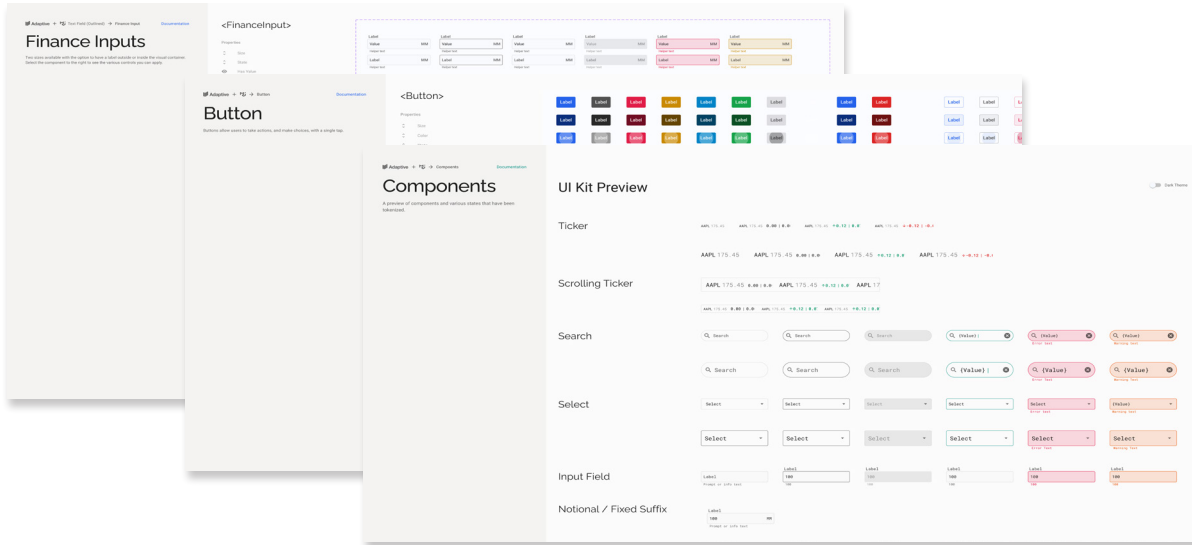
Adaptive → Text Field (Outlined) → Finance Input  Documentation

Finance Inputs

This a/an available with the option to have a label outside or inside the visual container. Select the component to the right to see the various controls you can apply.

<FinanceInput>

Properties
Size
State
Has Value

| Label | Label | Label | Label | Label | Label |
|---|---|---|---|---|---|
| Value MM | Value MM | Value MM | Value MM | Value MM | Value MM |
| Helper text | Helper text | Helper text | Helper text | Helper text | Helper text |
| Label MM | Label MM | Label MM | Label MM | Label MM | Label MM |
| Helper text | Helper text | | | | |

Adaptive → Button  Documentation

Button

Buttons allow users to take actions, and make choices, with a single tap.

<Button>

Properties
Size
Color

Label Label Label Label Label Label Label Label Label Label Label
Label Label Label Label Label Label Label Label Label
Label Label Label Label Label Label Label Label Label

Adaptive → Components  Documentation

Components

A preview of components and various states that have been tokenized.

UI Kit Preview

Dark Theme

Ticker

AAPL 175.45  AAPL 175.45 0.00 | 0.0  +0.12 | 0.0  AAPL 175.45 +-0.12 | -0.
AAPL 175.45  AAPL 175.45 0.00 | 0.0  +0.12 | 0.0  AAPL 175.45  AAPL 175.45 +-0.12 | -0.

Scrolling Ticker

AAPL 175.45 0.00 | 0.0  AAPL 175.45 +0.12 | 0.0  AAPL 17
AAPL 175.45 0.00 | 0.0  AAPL 175.45 +0.12 | 0.0  AAPL 175.45

Search

Search  Search  Search  {Value}|  {Value}  {Value}
Error text  Warning text
Search  Search  Search  {Value}|  {Value}  {Value}
Error text  Warning text

Select

Select  Select  Select  Select  Select  {Value}
Error text  Warning text
Select  Select  Select  Select  Select  Select
Error text  Warning text

Input Field

Label  Label 100  Label 100  Label 100  Label 100  Label 100
Prompt or info text

Notional / Fixed Suffix

Label
100 MM
Prompt or info text